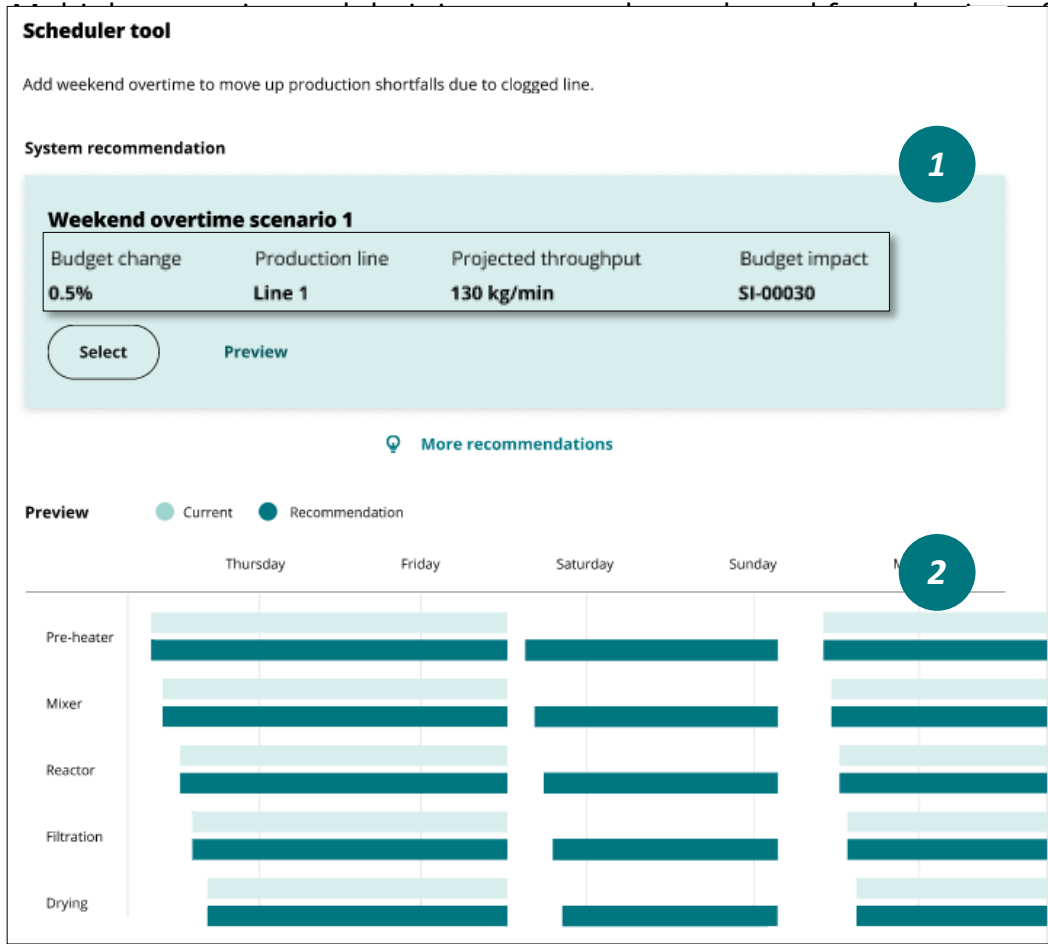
Scheduler tool

Add weekend overtime to move up production shortfalls due to clogged line.

System recommendation

1

Weekend overtime scenario 1

| Budget change | Production line | Projected throughput | Budget impact |
|---|---|---|---|
| 0.5% | Line 1 | 130 kg/min | SI-00030 |

Select Preview

More recommendations

Preview Current Recommendation

Thursday Friday Saturday Sunday M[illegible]

2

Pre-heater

Mixer

Reactor

Filtration

Drying